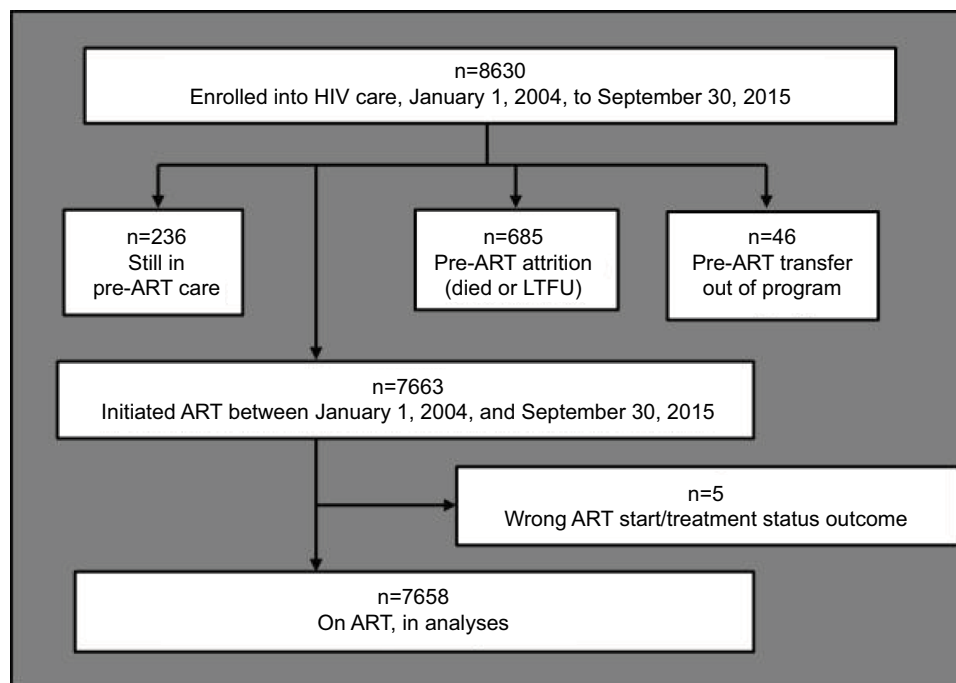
n=8630
Enrolled into HIV care, January 1, 2004, to September 30, 2015

n=236
Still in
pre-ART care

n=685
Pre-ART attrition
(died or LTFU)

n=46
Pre-ART transfer
out of program

n=7663
Initiated ART between January 1, 2004, and September 30, 2015

n=5
Wrong ART start/treatment status outcome

n=7658
On ART, in analyses